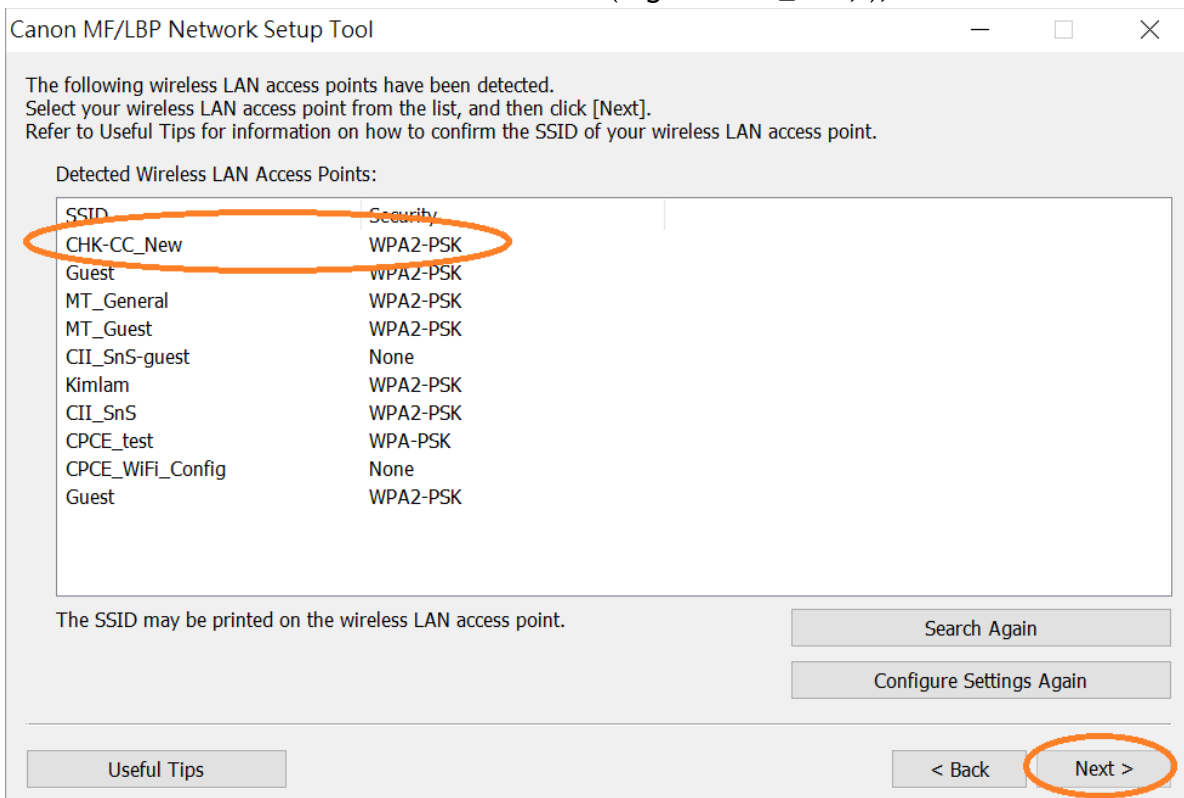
Canon MF/LBP Network Setup Tool

The following wireless LAN access points have been detected.
Select your wireless LAN access point from the list, and then click [Next].
Refer to Useful Tips for information on how to confirm the SSID of your wireless LAN access point.

Detected Wireless LAN Access Points:

| SSID | Security |
|---|---|
| CHK-CC_New | WPA2-PSK |
| Guest | WPA2-PSK |
| MT_General | WPA2-PSK |
| MT_Guest | WPA2-PSK |
| CII_SnS-guest | None |
| Kimlam | WPA2-PSK |
| CII_SnS | WPA2-PSK |
| CPCE_test | WPA-PSK |
| CPCE_WiFi_Config | None |
| Guest | WPA2-PSK |

The SSID may be printed on the wireless LAN access point.

Search Again

Configure Settings Again

Useful Tips

< Back

Next >